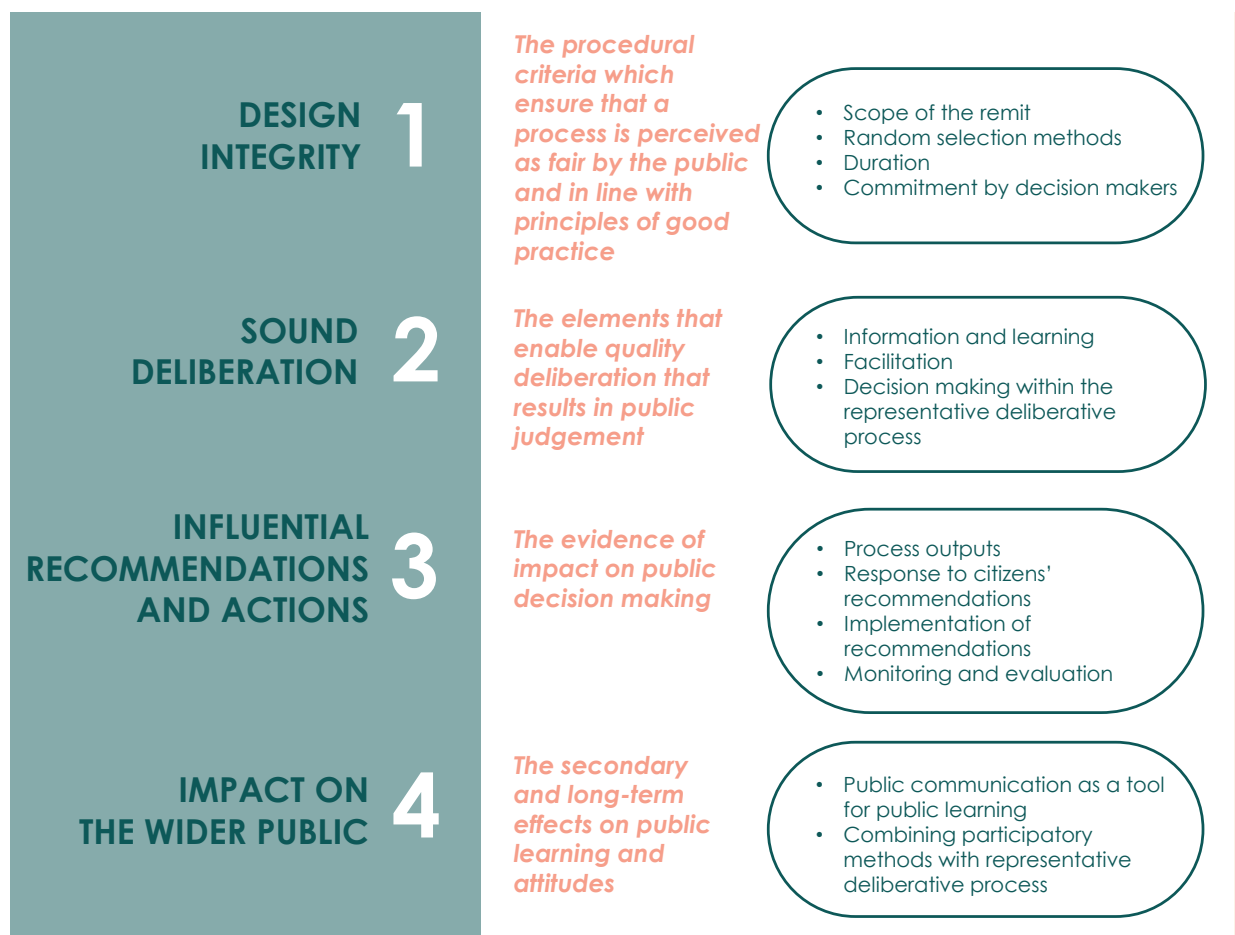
DESIGN INTEGRITY 1

The procedural criteria which ensure that a process is perceived as fair by the public and in line with principles of good practice

- Scope of the remit
- Random selection methods
- Duration
- Commitment by decision makers

SOUND DELIBERATION 2

The elements that enable quality deliberation that results in public judgement

- Information and learning
- Facilitation
- Decision making within the representative deliberative process

INFLUENTIAL RECOMMENDATIONS AND ACTIONS 3

The evidence of impact on public decision making

- Process outputs
- Response to citizens' recommendations
- Implementation of recommendations
- Monitoring and evaluation

IMPACT ON THE WIDER PUBLIC 4

The secondary and long-term effects on public learning and attitudes

- Public communication as a tool for public learning
- Combining participatory methods with representative deliberative process